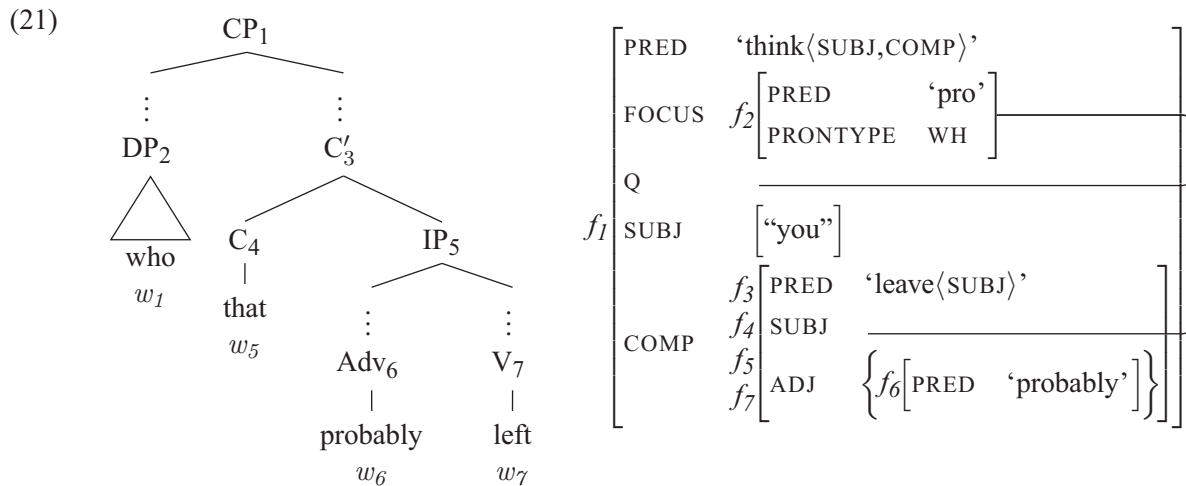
(21)

$CP_1$

$DP_2$ $C'_3$

who $C_4$ $IP_5$

$w_1$ that

$w_5$ $Adv_6$ $V_7$

probably left

$w_6$ $w_7$

$f_1$
PRED 'think⟨SUBJ,COMP⟩'
FOCUS $f_2$ [PRED 'pro' / PRONTYPE WH]
Q
SUBJ ["you"]
COMP $f_3$ $f_4$ $f_5$ $f_7$ [PRED 'leave⟨SUBJ⟩' / SUBJ / ADJ {$f_6$[PRED 'probably']}]